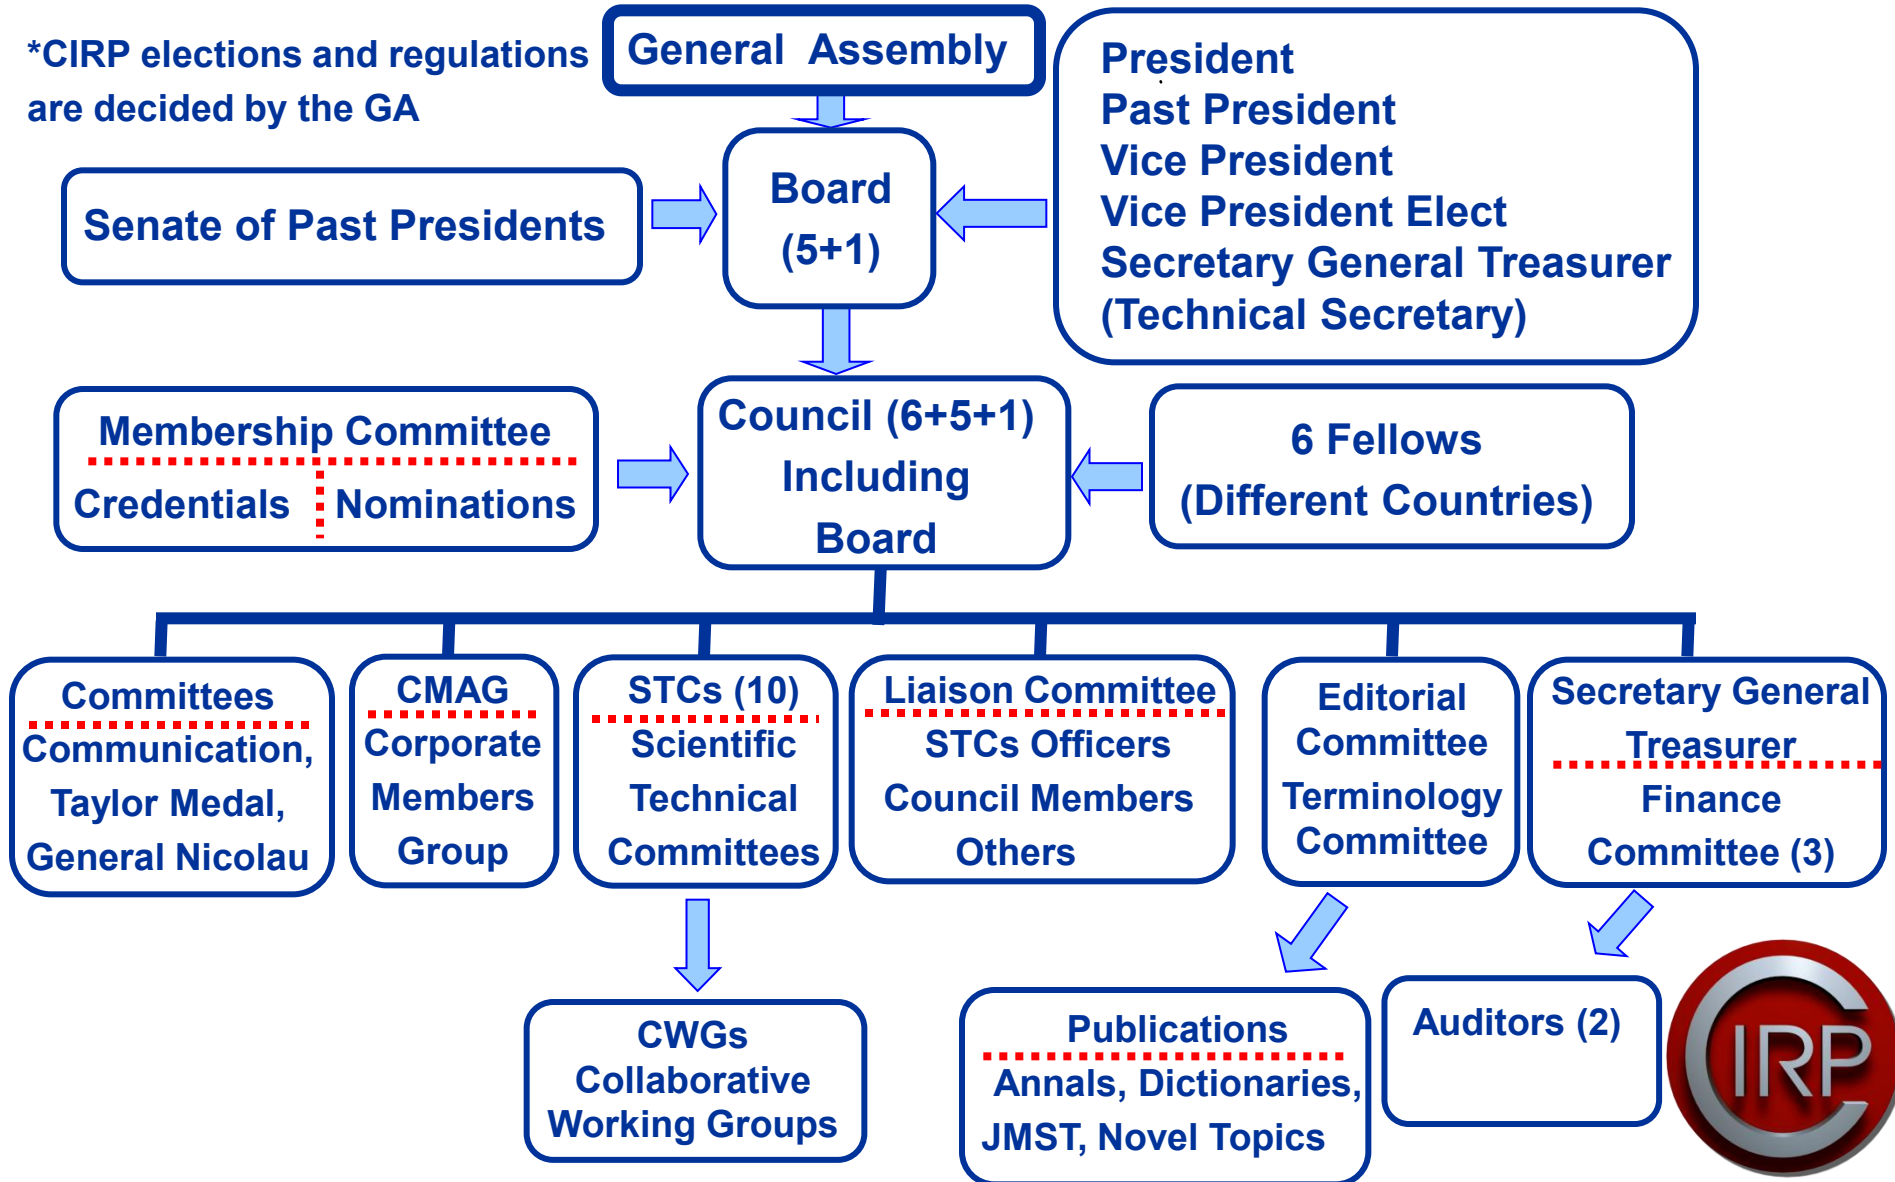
*CIRP elections and regulations are decided by the GA

General Assembly

Senate of Past Presidents

Board (5+1)

President
Past President
Vice President
Vice President Elect
Secretary General Treasurer
(Technical Secretary)

Membership Committee
Credentials
Nominations

Council (6+5+1) Including Board

6 Fellows (Different Countries)

Committees
Communication, Taylor Medal, General Nicolau

CMAG
Corporate Members Group

STCs (10)
Scientific Technical Committees

Liaison Committee
STCs Officers
Council Members
Others

Editorial Committee
Terminology Committee

Secretary General Treasurer
Finance Committee (3)

CWGs
Collaborative Working Groups

Publications
Annals, Dictionaries, JMST, Novel Topics

Auditors (2)

CIRP